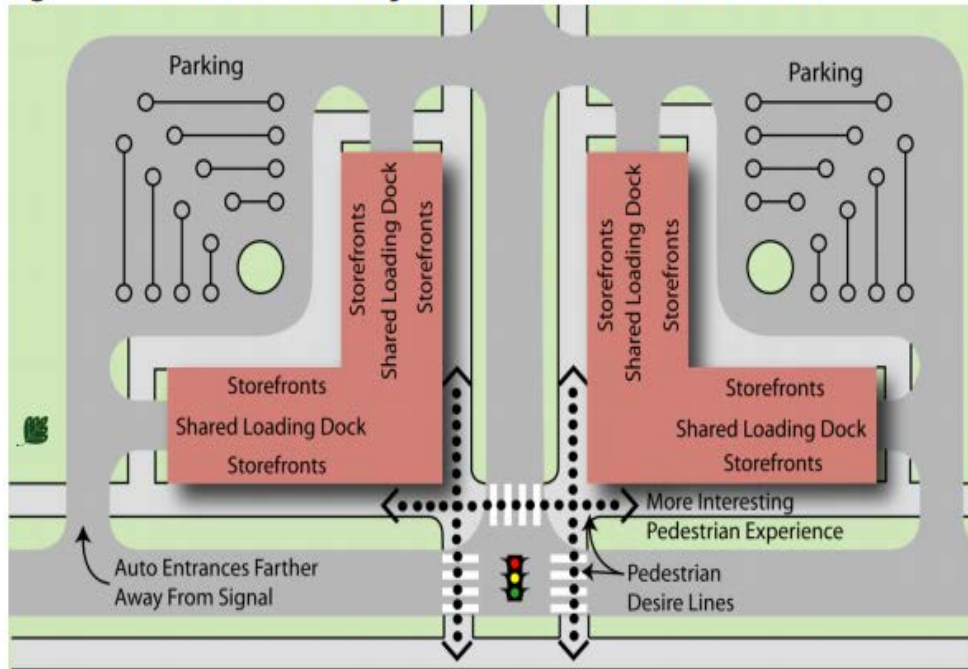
Parking

Parking

Storefronts
Shared Loading Dock
Storefronts

Storefronts
Shared Loading Dock
Storefronts

Storefronts
Shared Loading Dock
Storefronts

Storefronts
Shared Loading Dock
Storefronts

More Interesting Pedestrian Experience

Auto Entrances Farther Away From Signal

Pedestrian Desire Lines